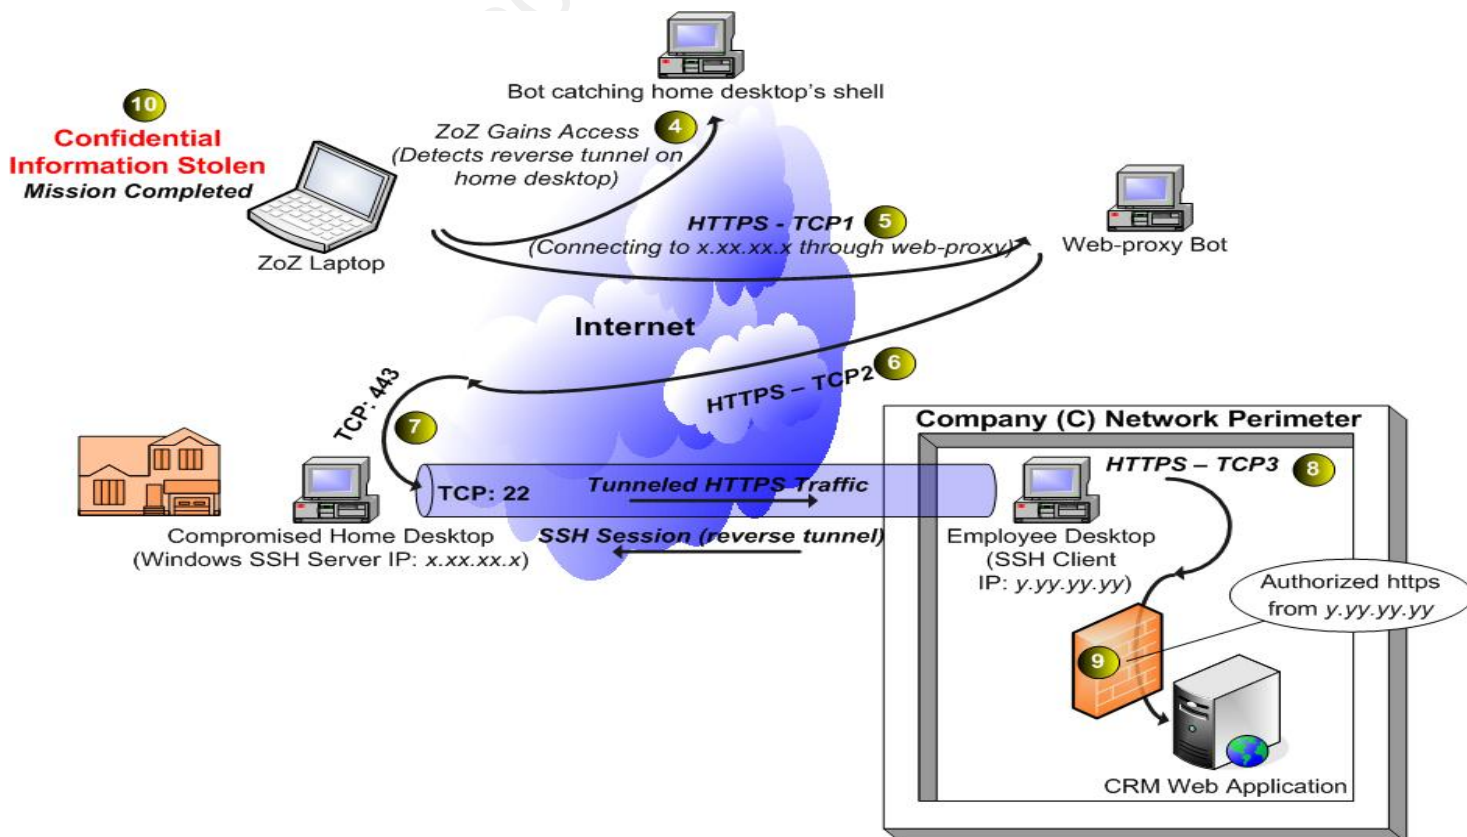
10
Confidential Information Stolen
Mission Completed

ZoZ Laptop

Bot catching home desktop's shell

ZoZ Gains Access
(Detects reverse tunnel on home desktop)
4

HTTPS - TCP1
5
(Connecting to x.xx.xx.x through web-proxy)

Web-proxy Bot

Internet

HTTPS – TCP2
6

TCP: 443
7

TCP: 22
Tunneled HTTPS Traffic
SSH Session (reverse tunnel)

Compromised Home Desktop
(Windows SSH Server IP: x.xx.xx.x)

Company (C) Network Perimeter

HTTPS – TCP3
8

Employee Desktop
(SSH Client
IP: y.yy.yy.yy)

Authorized https from y.yy.yy.yy

9

CRM Web Application